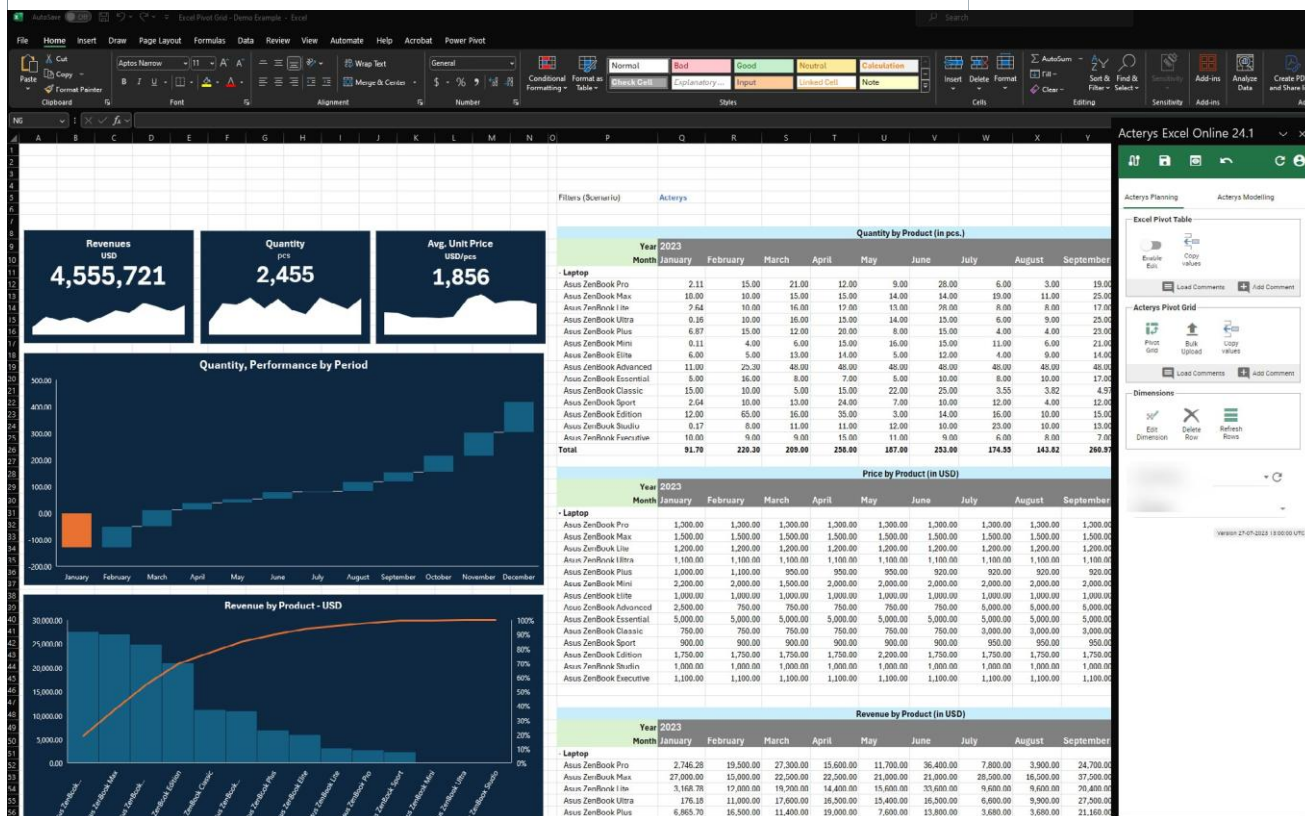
AutoSave Off Excel Pivot Grid - Demo Example - Excel Search

File Home Insert Draw Page Layout Formulas Data Review View Automate Help Acrobat Power Pivot

Paste Cut Copy Format Painter Clipboard Aptos Narrow 11 Font Wrap Text Merge & Center Alignment General Number Conditional Formatting Format as Table Normal Bad Good Neutral Calculation Check Cell Explanatory Input Linked Cell Note Styles Insert Delete Format Cells AutoSum Fill Clear Sort & Filter Find & Select Editing Sensitivity Add-ins Analyze Data Create PDF and Share link

N6

Filters (Scenario) Acterys

Revenues
USD
4,555,721

Quantity
pcs
2,455

Avg. Unit Price
USD/pcs
1,856

Quantity, Performance by Period
500.00 400.00 300.00 200.00 100.00 0.00 -100.00 -200.00
January February March April May June July August September October November December

Revenue by Product - USD
30,000.00 25,000.00 20,000.00 15,000.00 10,000.00 5,000.00 0.00
100% 90% 80% 70% 60% 50% 40% 30% 20% 10% 0%

Quantity by Product (in pcs.)

| Year | 2023 | | | | | | | | |
|---|---|---|---|---|---|---|---|---|---|
| Month | January | February | March | April | May | June | July | August | September |
| - Laptop | | | | | | | | | |
| Asus ZenBook Pro | 2.11 | 15.00 | 21.00 | 12.00 | 9.00 | 28.00 | 6.00 | 3.00 | 19.00 |
| Asus ZenBook Max | 10.00 | 10.00 | 15.00 | 15.00 | 14.00 | 14.00 | 19.00 | 11.00 | 25.00 |
| Asus ZenBook Lite | 2.64 | 10.00 | 16.00 | 12.00 | 13.00 | 28.00 | 8.00 | 8.00 | 17.00 |
| Asus ZenBook Ultra | 0.16 | 10.00 | 16.00 | 15.00 | 14.00 | 15.00 | 6.00 | 9.00 | 25.00 |
| Asus ZenBook Plus | 6.87 | 15.00 | 12.00 | 20.00 | 8.00 | 15.00 | 4.00 | 4.00 | 23.00 |
| Asus ZenBook Mini | 0.11 | 4.00 | 6.00 | 15.00 | 16.00 | 15.00 | 11.00 | 6.00 | 21.00 |
| Asus ZenBook Elite | 6.00 | 5.00 | 13.00 | 14.00 | 5.00 | 12.00 | 4.00 | 9.00 | 14.00 |
| Asus ZenBook Advanced | 11.00 | 25.30 | 48.00 | 48.00 | 48.00 | 48.00 | 48.00 | 48.00 | 48.00 |
| Asus ZenBook Essential | 8.00 | 16.00 | 8.00 | 7.00 | 5.00 | 10.00 | 8.00 | 10.00 | 17.00 |
| Asus ZenBook Classic | 15.00 | 10.00 | 5.00 | 15.00 | 22.00 | 25.00 | 3.55 | 3.82 | 4.97 |
| Asus ZenBook Sport | 2.64 | 10.00 | 13.00 | 24.00 | 7.00 | 10.00 | 12.00 | 4.00 | 12.00 |
| Asus ZenBook Edition | 12.00 | 65.00 | 16.00 | 35.00 | 3.00 | 14.00 | 16.00 | 10.00 | 15.00 |
| Asus ZenBook Studio | 0.17 | 8.00 | 11.00 | 11.00 | 12.00 | 10.00 | 23.00 | 10.00 | 13.00 |
| Asus ZenBook Executive | 10.00 | 9.00 | 9.00 | 15.00 | 11.00 | 9.00 | 6.00 | 8.00 | 7.00 |
| Total | 91.70 | 220.30 | 209.00 | 258.00 | 187.00 | 253.00 | 174.55 | 143.82 | 260.97 |

Price by Product (in USD)

| Year | 2023 | | | | | | | | |
|---|---|---|---|---|---|---|---|---|---|
| Month | January | February | March | April | May | June | July | August | September |
| - Laptop | | | | | | | | | |
| Asus ZenBook Pro | 1,300.00 | 1,300.00 | 1,300.00 | 1,300.00 | 1,300.00 | 1,300.00 | 1,300.00 | 1,300.00 | 1,300.00 |
| Asus ZenBook Max | 2,700.00 | 1,500.00 | 1,500.00 | 1,500.00 | 1,500.00 | 1,500.00 | 1,500.00 | 1,500.00 | 1,500.00 |
| Asus ZenBook Lite | 1,200.00 | 1,200.00 | 1,200.00 | 1,200.00 | 1,200.00 | 1,200.00 | 1,200.00 | 1,200.00 | 1,200.00 |
| Asus ZenBook Ultra | 1,100.00 | 1,100.00 | 1,100.00 | 1,100.00 | 1,100.00 | 1,100.00 | 1,100.00 | 1,100.00 | 1,100.00 |
| Asus ZenBook Plus | 1,000.00 | 1,100.00 | 950.00 | 950.00 | 950.00 | 920.00 | 920.00 | 920.00 | 920.00 |
| Asus ZenBook Mini | 2,200.00 | 2,000.00 | 1,500.00 | 2,000.00 | 2,000.00 | 2,000.00 | 2,000.00 | 2,000.00 | 2,000.00 |
| Asus ZenBook Elite | 1,000.00 | 1,000.00 | 1,000.00 | 1,000.00 | 1,000.00 | 1,000.00 | 1,000.00 | 1,000.00 | 1,000.00 |
| Asus ZenBook Advanced | 2,500.00 | 750.00 | 750.00 | 750.00 | 750.00 | 750.00 | 5,000.00 | 5,000.00 | 5,000.00 |
| Asus ZenBook Essential | 5,000.00 | 5,000.00 | 5,000.00 | 5,000.00 | 5,000.00 | 5,000.00 | 5,000.00 | 5,000.00 | 5,000.00 |
| Asus ZenBook Classic | 750.00 | 750.00 | 750.00 | 750.00 | 750.00 | 750.00 | 3,000.00 | 3,000.00 | 3,000.00 |
| Asus ZenBook Sport | 900.00 | 900.00 | 900.00 | 900.00 | 900.00 | 900.00 | 950.00 | 950.00 | 950.00 |
| Asus ZenBook Edition | 1,750.00 | 1,750.00 | 1,750.00 | 1,750.00 | 2,200.00 | 1,750.00 | 1,750.00 | 1,750.00 | 1,750.00 |
| Asus ZenBook Studio | 1,000.00 | 1,000.00 | 1,000.00 | 1,000.00 | 1,000.00 | 1,000.00 | 1,000.00 | 1,000.00 | 1,000.00 |
| Asus ZenBook Executive | 1,100.00 | 1,100.00 | 1,100.00 | 1,100.00 | 1,100.00 | 1,100.00 | 1,100.00 | 1,100.00 | 1,100.00 |

Revenue by Product (in USD)

| Year | 2023 | | | | | | | | |
|---|---|---|---|---|---|---|---|---|---|
| Month | January | February | March | April | May | June | July | August | September |
| - Laptop | | | | | | | | | |
| Asus ZenBook Pro | 2,746.28 | 19,500.00 | 27,300.00 | 15,600.00 | 11,700.00 | 36,400.00 | 7,800.00 | 3,900.00 | 24,700.00 |
| Asus ZenBook Max | 27,000.00 | 15,000.00 | 22,500.00 | 22,500.00 | 21,000.00 | 21,000.00 | 28,500.00 | 16,500.00 | 37,500.00 |
| Asus ZenBook Lite | 3,168.78 | 12,000.00 | 19,200.00 | 14,400.00 | 15,600.00 | 33,600.00 | 9,600.00 | 9,600.00 | 20,400.00 |
| Asus ZenBook Ultra | 176.18 | 11,000.00 | 17,600.00 | 16,500.00 | 15,400.00 | 16,500.00 | 6,600.00 | 9,900.00 | 27,500.00 |
| Asus ZenBook Plus | 6,865.70 | 16,500.00 | 11,400.00 | 19,000.00 | 7,600.00 | 13,800.00 | 3,680.00 | 3,680.00 | 21,160.00 |

Acterys Excel Online 24.1
Acterys Planning Acterys Modelling
Excel Pivot Table
Enable Edit Copy values
Load Comments Add Comment
Acterys Pivot Grid
Pivot Grid Bulk Upload Copy values
Load Comments Add Comment
Dimensions
Edit Dimension Delete Row Refresh Rows
Version 27-07-2023 13:00:00 UTC